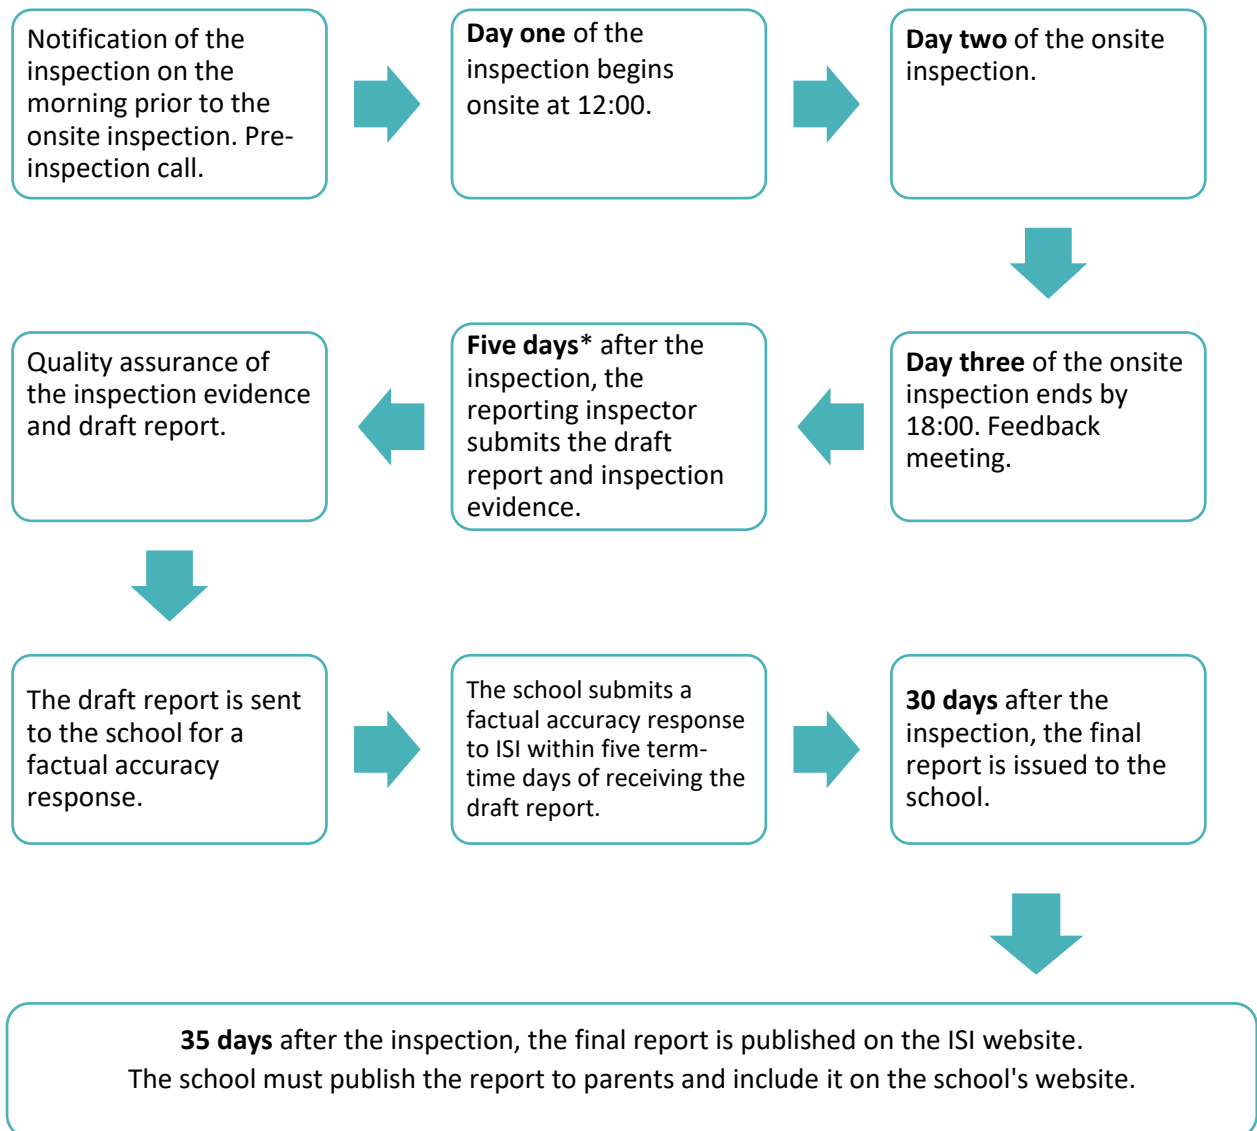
Notification of the inspection on the morning prior to the onsite inspection. Pre-inspection call.

Day one of the inspection begins onsite at 12:00.

Day two of the onsite inspection.

Day three of the onsite inspection ends by 18:00. Feedback meeting.

Five days* after the inspection, the reporting inspector submits the draft report and inspection evidence.

Quality assurance of the inspection evidence and draft report.

The draft report is sent to the school for a factual accuracy response.

The school submits a factual accuracy response to ISI within five term-time days of receiving the draft report.

30 days after the inspection, the final report is issued to the school.

35 days after the inspection, the final report is published on the ISI website.
The school must publish the report to parents and include it on the school's website.